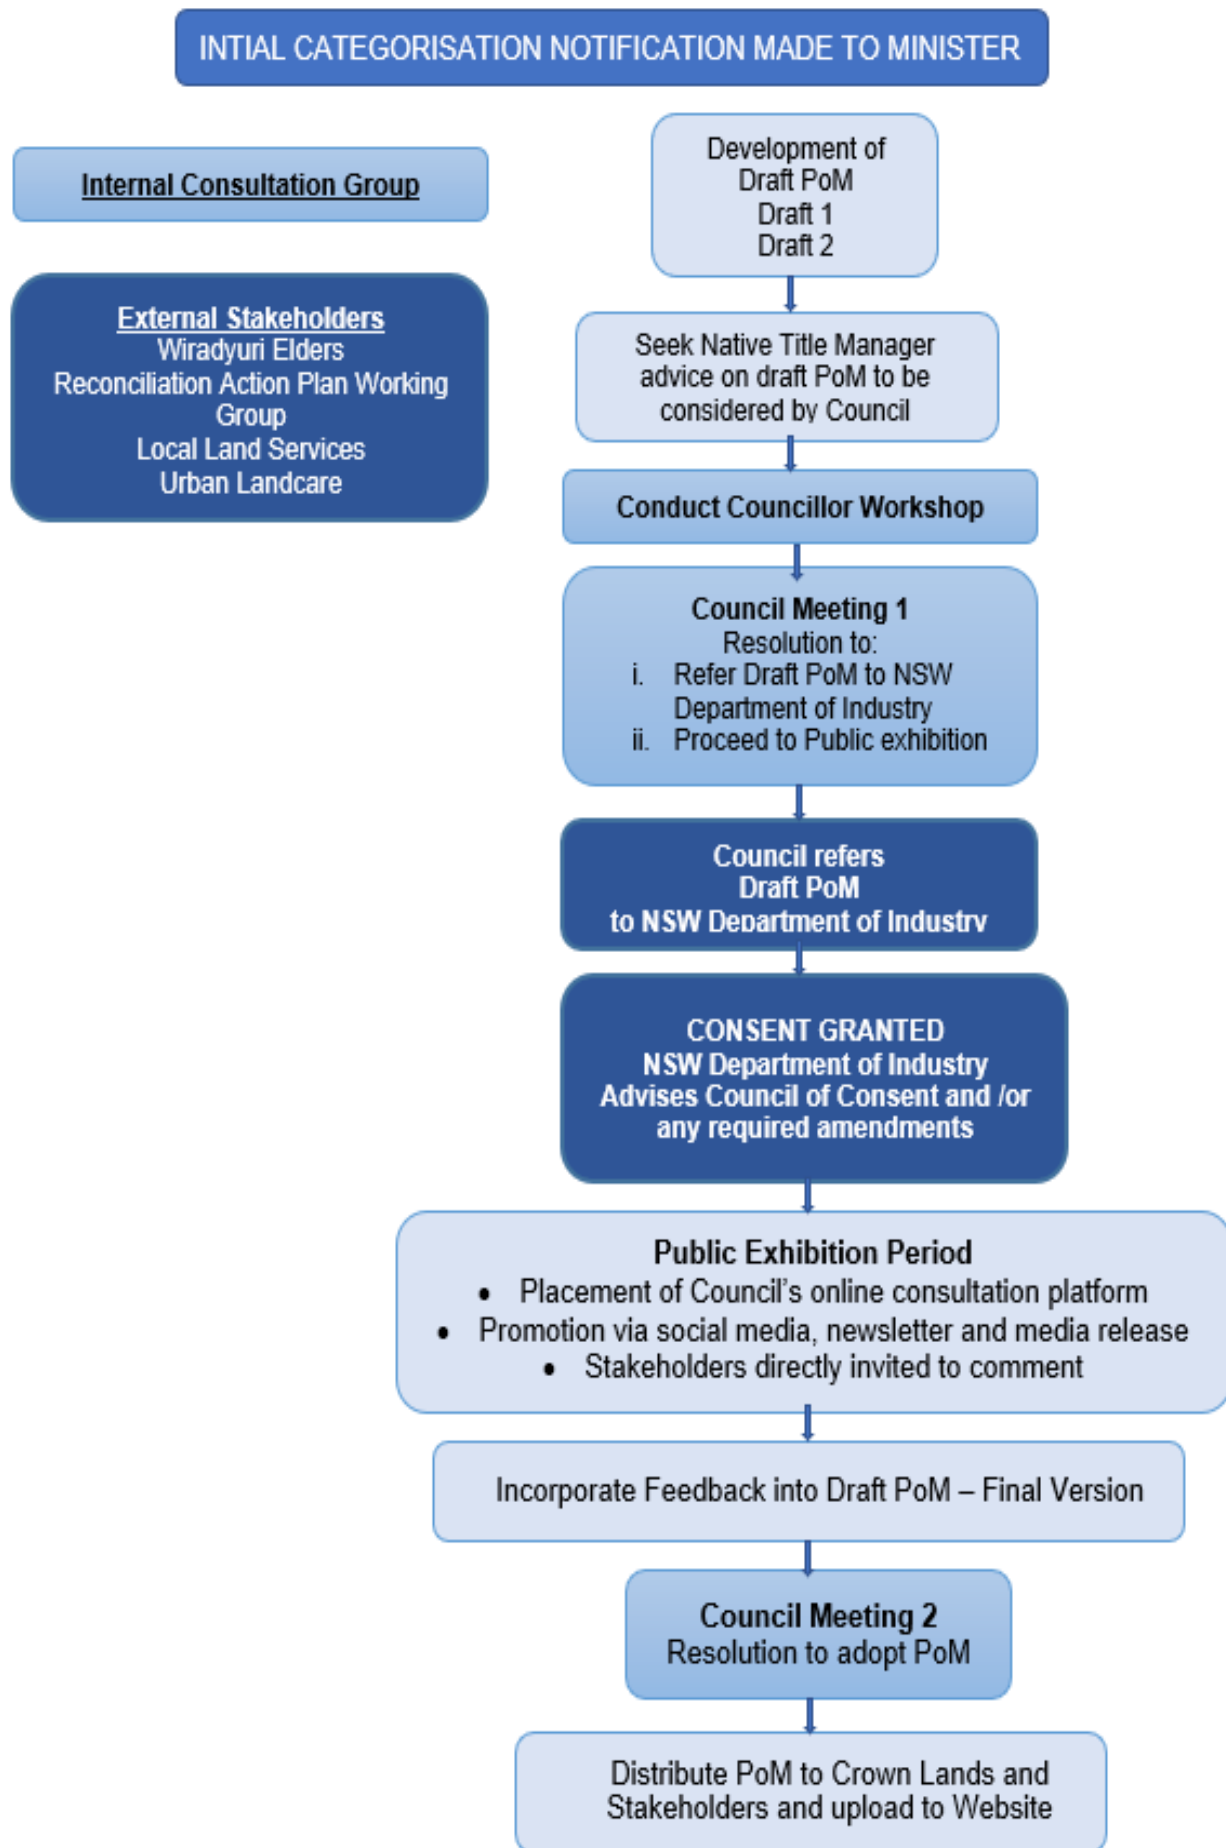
INTIAL CATEGORISATION NOTIFICATION MADE TO MINISTER

Internal Consultation Group

External Stakeholders
Wiradyuri Elders
Reconciliation Action Plan Working Group
Local Land Services
Urban Landcare

Development of Draft PoM
Draft 1
Draft 2

Seek Native Title Manager advice on draft PoM to be considered by Council

Conduct Councillor Workshop

Council Meeting 1
Resolution to:
i. Refer Draft PoM to NSW Department of Industry
ii. Proceed to Public exhibition

Council refers Draft PoM to NSW Department of Industry

CONSENT GRANTED
NSW Department of Industry Advises Council of Consent and /or any required amendments

Public Exhibition Period
• Placement of Council's online consultation platform
• Promotion via social media, newsletter and media release
• Stakeholders directly invited to comment

Incorporate Feedback into Draft PoM – Final Version

Council Meeting 2
Resolution to adopt PoM

Distribute PoM to Crown Lands and Stakeholders and upload to Website